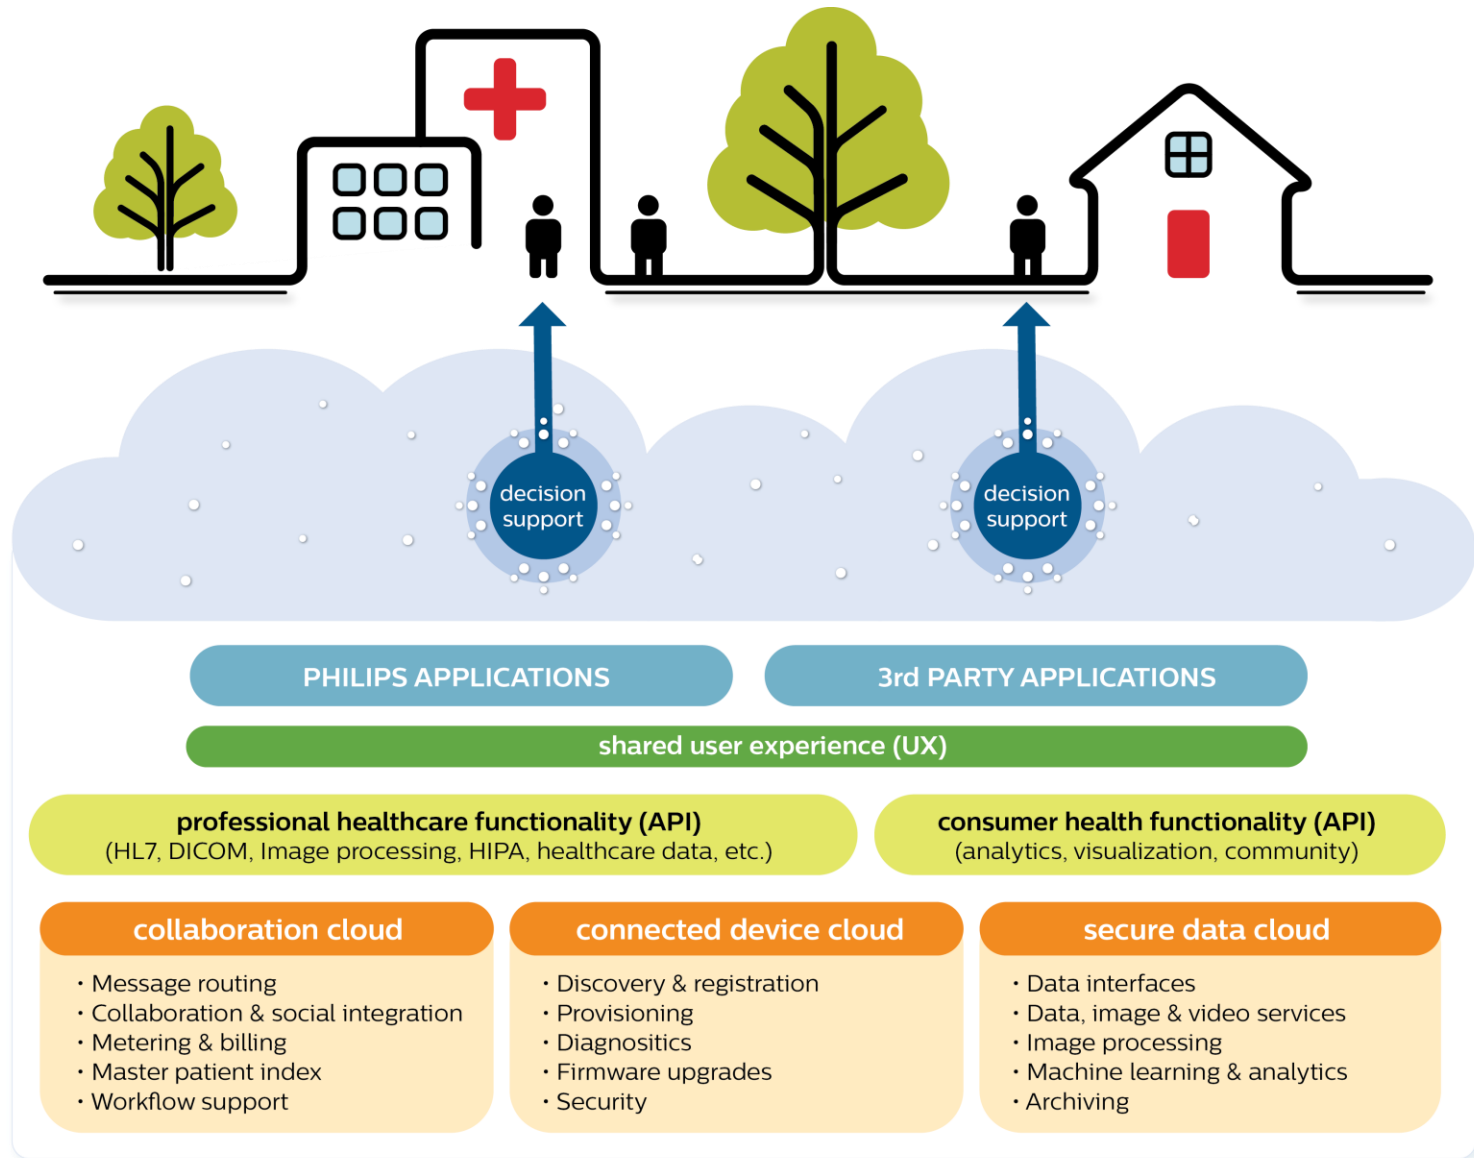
decision support

decision support

PHILIPS APPLICATIONS

3rd PARTY APPLICATIONS

shared user experience (UX)

professional healthcare functionality (API)
(HL7, DICOM, Image processing, HIPA, healthcare data, etc.)

consumer health functionality (API)
(analytics, visualization, community)

collaboration cloud
• Message routing
• Collaboration & social integration
• Metering & billing
• Master patient index
• Workflow support

connected device cloud
• Discovery & registration
• Provisioning
• Diagnositics
• Firmware upgrades
• Security

secure data cloud
• Data interfaces
• Data, image & video services
• Image processing
• Machine learning & analytics
• Archiving